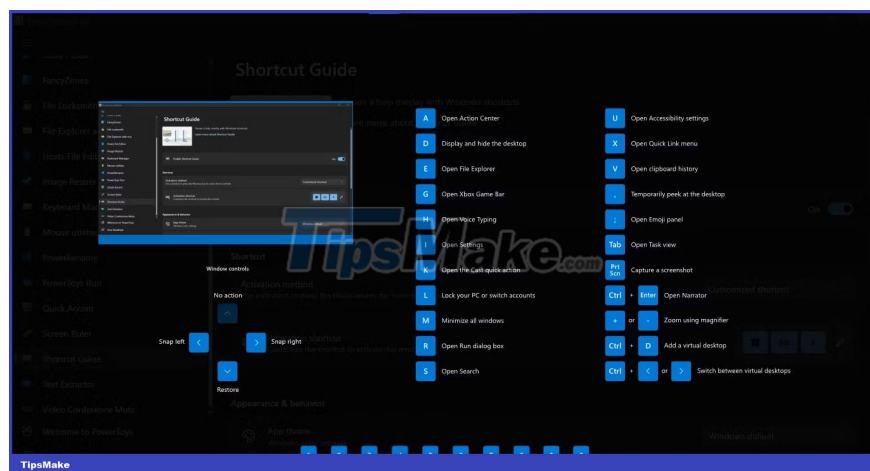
Shortcut Guide

FancyZones
File Locksmith
File Explorer add-ons
Hosts File Editor
Image Resizer
Keyboard Manager
Mouse utilities
PowerRename
PowerToys Run
Quick Accent
Screen Ruler
Shortcut Guide
Text Extractor
Video Conference Mute
Welcome to PowerToys

Shortcut Guide

Activation method

Appearance & behavior

App theme

On

Window controls

No action

Snap left

Snap right

Restore

A Open Action Center
D Display and hide the desktop
E Open File Explorer
G Open Xbox Game Bar
H Open Voice Typing
I Open Settings
K Open the Cast quick action
L Lock your PC or switch accounts
M Minimize all windows
R Open Run dialog box
S Open Search

U Open Accessibility settings
X Open Quick Link menu
V Open clipboard history
, Temporarily peek at the desktop
; Open Emoji panel
Tab Open Task view
PrtScn Capture a screenshot
Ctrl + Enter Open Narrator
+ or - Zoom using magnifier
Ctrl + D Add a virtual desktop
Ctrl + < or > Switch between virtual desktops

TipsMake.com

TipsMake